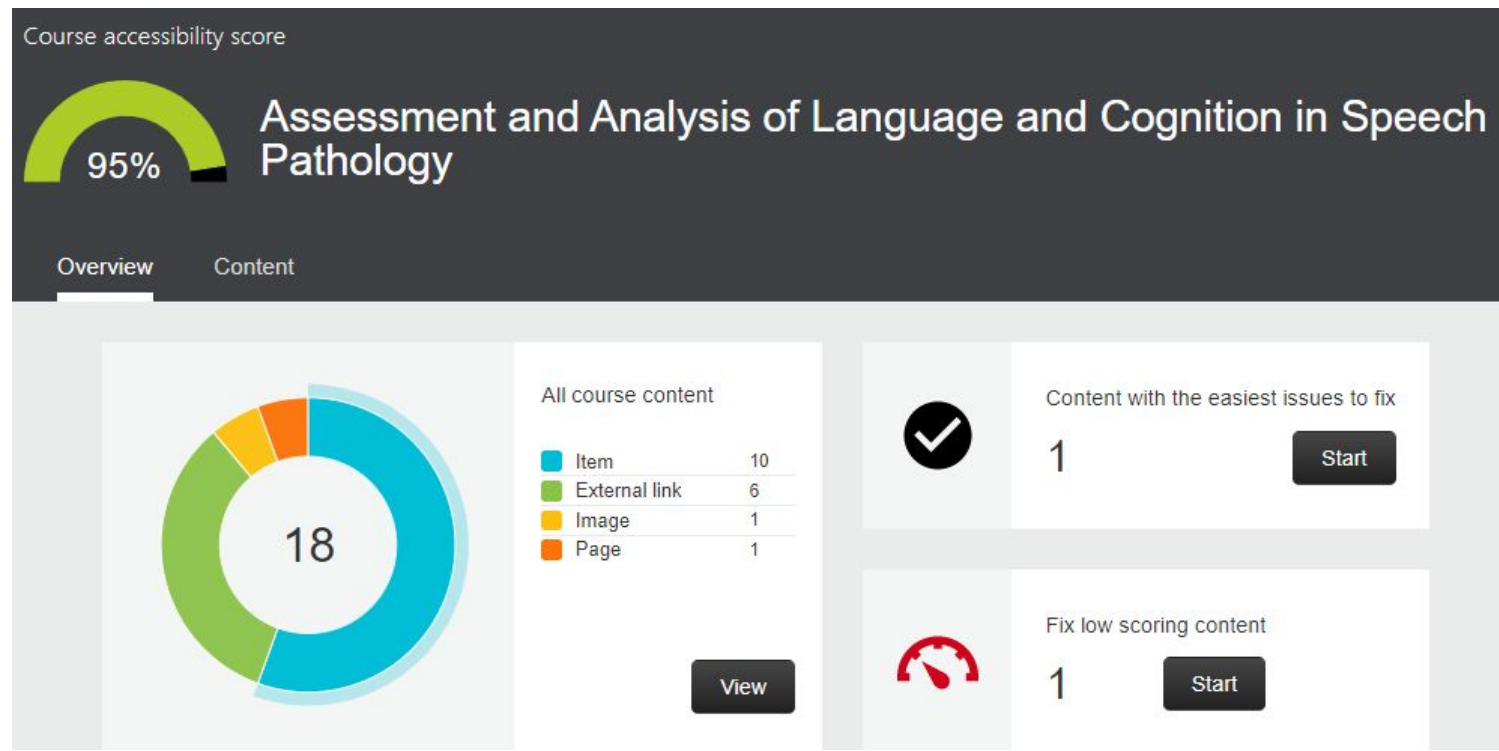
Course accessibility score

95%

Assessment and Analysis of Language and Cognition in Speech Pathology

Overview Content

18

All course content

| | |
|---|---|
| Item | 10 |
| External link | 6 |
| Image | 1 |
| Page | 1 |

View

Content with the easiest issues to fix

1

Start

Fix low scoring content

1

Start